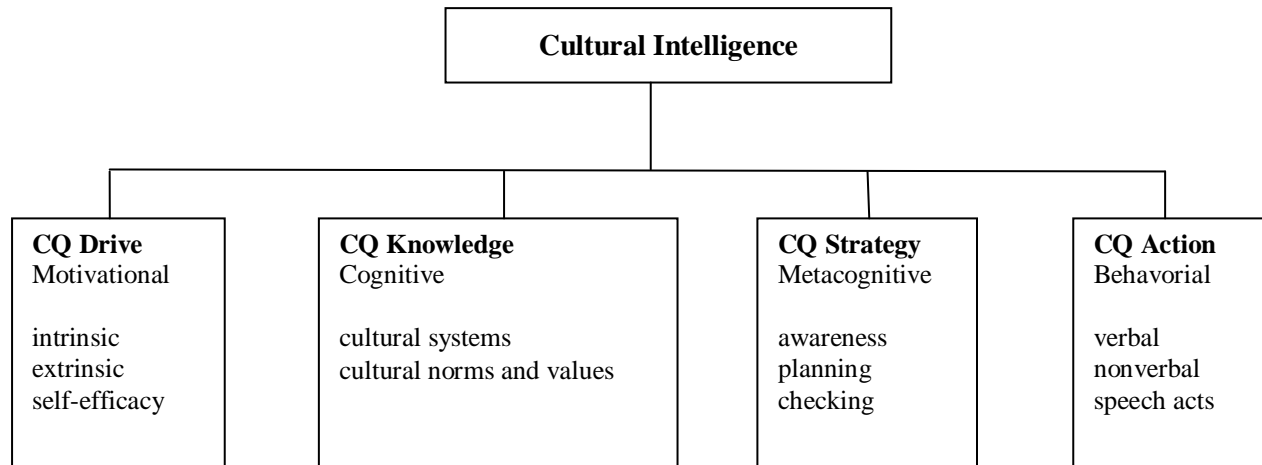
Cultural Intelligence

CQ Drive
Motivational

intrinsic
extrinsic
self-efficacy

CQ Knowledge
Cognitive

cultural systems
cultural norms and values

CQ Strategy
Metacognitive

awareness
planning
checking

CQ Action
Behavorial

verbal
nonverbal
speech acts